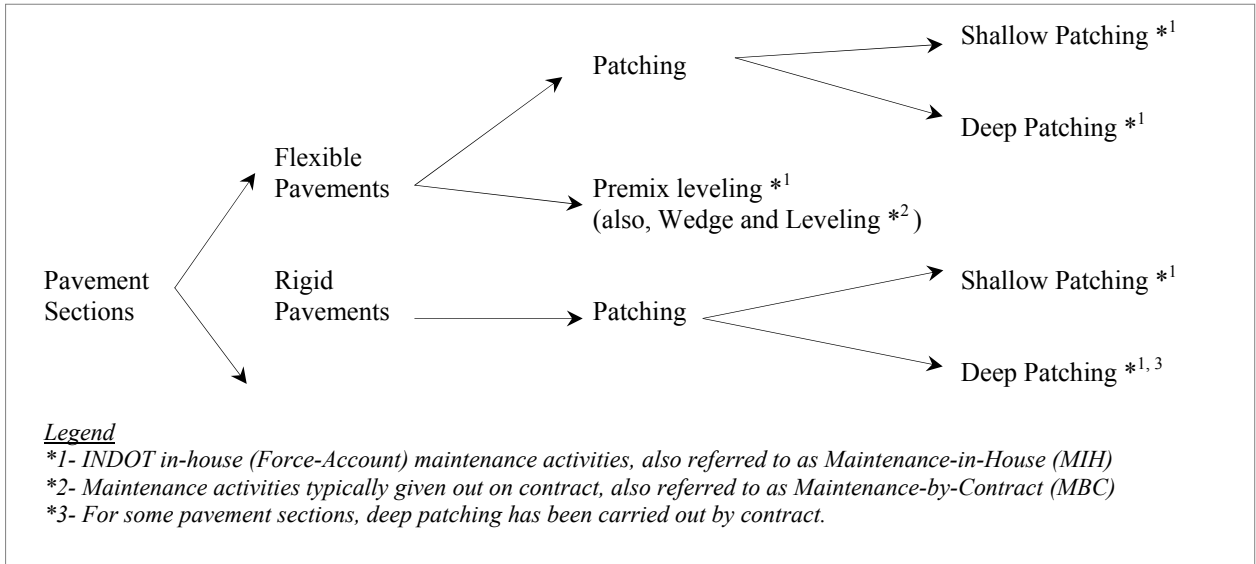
Pavement Sections

Flexible Pavements

Rigid Pavements

Patching

Shallow Patching $*^1$

Deep Patching $*^1$

Premix leveling $*^1$
(also, Wedge and Leveling $*^2$ )

Patching

Shallow Patching $*^1$

Deep Patching $*^{1, 3}$

Legend
*1- INDOT in-house (Force-Account) maintenance activities, also referred to as Maintenance-in-House (MIH)
*2- Maintenance activities typically given out on contract, also referred to as Maintenance-by-Contract (MBC)
*3- For some pavement sections, deep patching has been carried out by contract.